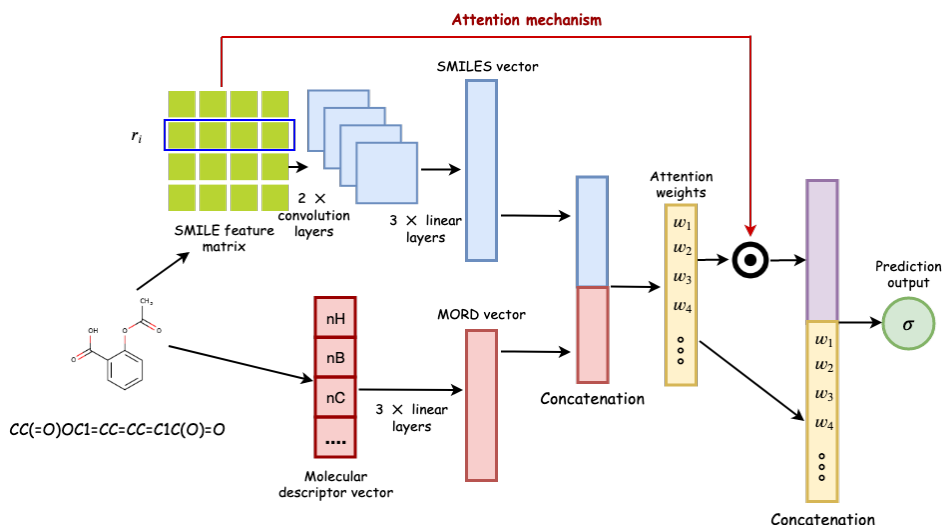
Attention mechanism

SMILES vector

$r_i$

2 × convolution layers

3 × linear layers

SMILE feature matrix

Attention weights

$w_1$
$w_2$
$w_3$
$w_4$

Prediction output

$\sigma$

OH

O

O

$CH_3$

nH

nB

nC

....

MORD vector

3 × linear layers

Concatenation

$w_1$
$w_2$
$w_3$
$w_4$

CC(=O)OC1=CC=CC=C1C(O)=O

Molecular descriptor vector

Concatenation